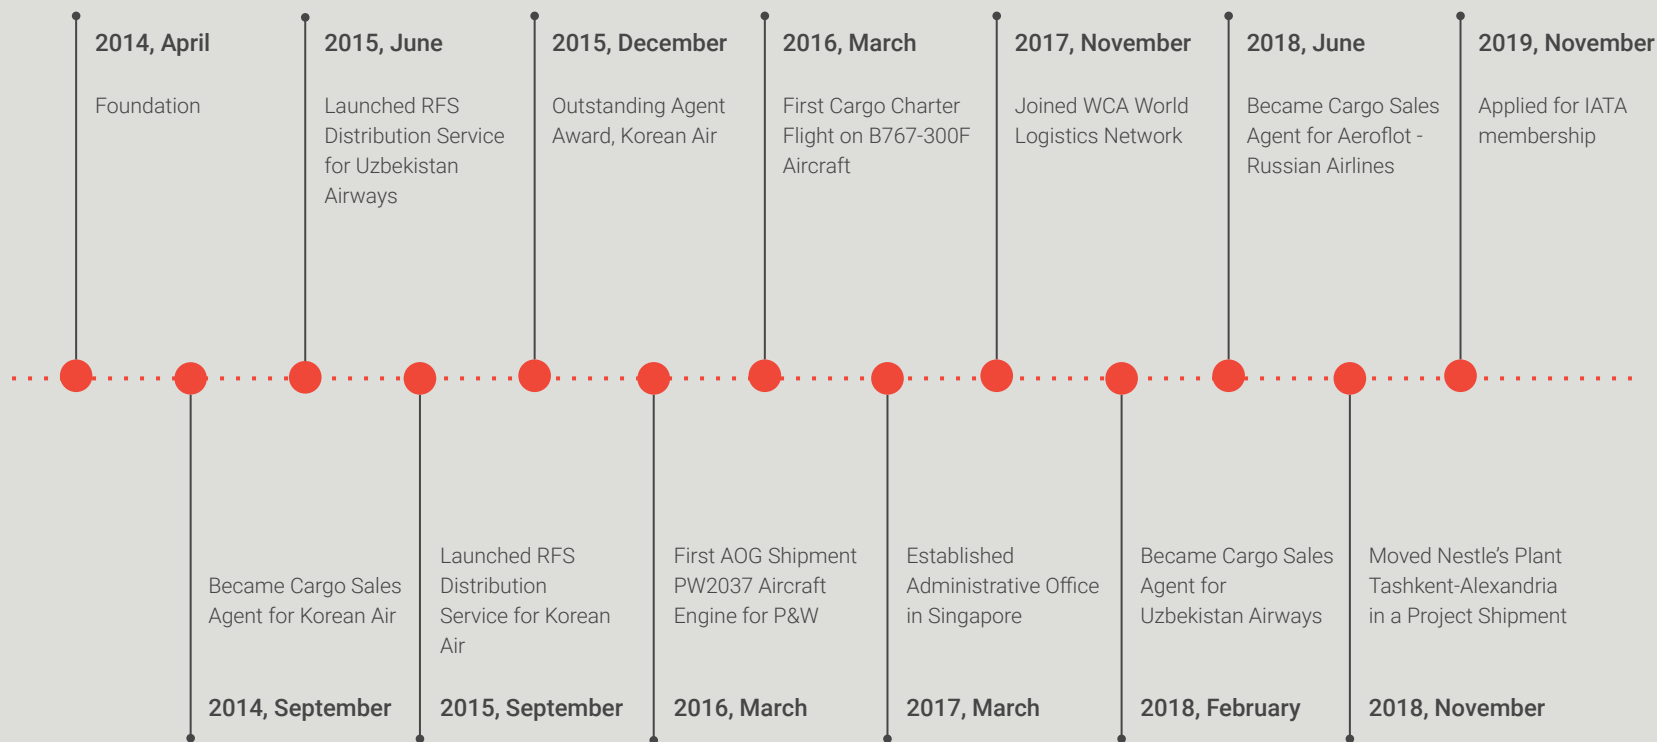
2014, April

Foundation

2015, June

Launched RFS Distribution Service for Uzbekistan Airways

2015, December

Outstanding Agent Award, Korean Air

2016, March

First Cargo Charter Flight on B767-300F Aircraft

2017, November

Joined WCA World Logistics Network

2018, June

Became Cargo Sales Agent for Aeroflot - Russian Airlines

2019, November

Applied for IATA membership

Became Cargo Sales Agent for Korean Air

2014, September

Launched RFS Distribution Service for Korean Air

2015, September

First AOG Shipment PW2037 Aircraft Engine for P&W

2016, March

Established Administrative Office in Singapore

2017, March

Became Cargo Sales Agent for Uzbekistan Airways

2018, February

Moved Nestle's Plant Tashkent-Alexandria in a Project Shipment

2018, November